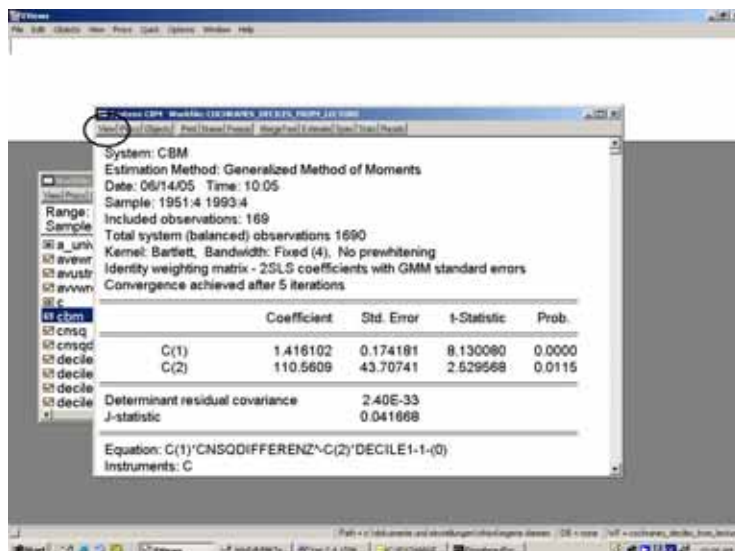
EViews
File Edit Objects View Procs Quick Options Window Help

System: CBM Workfile: COCHRANES_DECILES_FROM_LECTURE
View Procs Objects Print Name Freeze Merge Text Estimate Spec Stats Resids

System: CBM
Estimation Method: Generalized Method of Moments
Date: 06/14/05 Time: 10:05
Sample: 1951:4 1993:4
Included observations: 169
Total system (balanced) observations 1690
Kernel: Bartlett, Bandwidth: Fixed (4), No prewhitening
Identity weighting matrix - 2SLS coefficients with GMM standard errors
Convergence achieved after 5 iterations

| | Coefficient | Std. Error | t-Statistic | Prob. |
|---|---|---|---|---|
| C(1) | 1.416102 | 0.174181 | 8.130080 | 0.0000 |
| C(2) | 110.5609 | 43.70741 | 2.529568 | 0.0115 |

| | |
|---|---|
| Determinant residual covariance | 2.40E-33 |
| J-statistic | 0.041668 |

Equation: C(1)*CNSQDIFFERENZ^-C(2)*DECILE1-1-(0)
Instruments: C

View Procs
Range:
Sample
a_univ
avewr
avustr
avvwr
c
cbm
cnsq
cnsqd
decile
decile
decile
decile

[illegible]
Start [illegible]